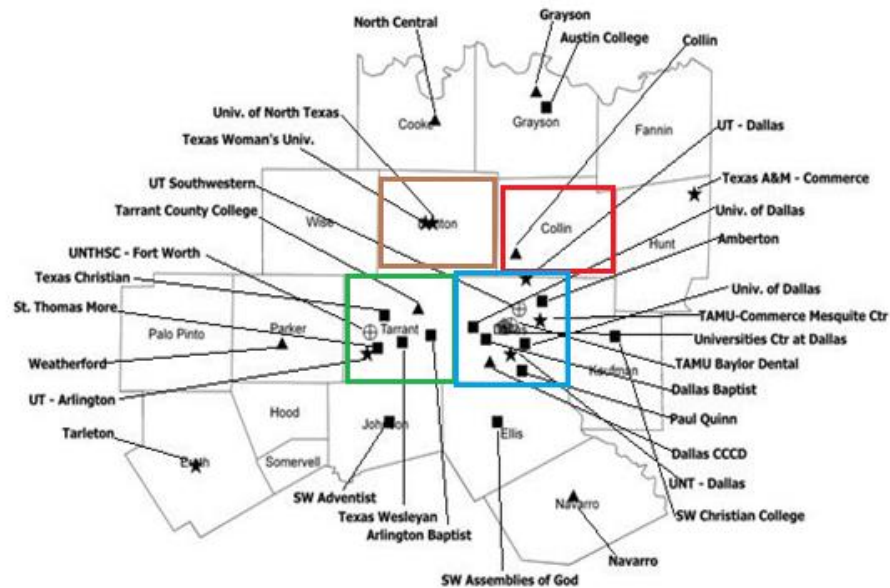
North Central
Grayson
Austin College
Collin
Cooke
Grayson
Fannin
Univ. of North Texas
Texas Woman's Univ.
UT - Dallas
Texas A&M - Commerce
UT Southwestern
Tarrant County College
Wise
Denton
Collin
Univ. of Dallas
Hunt
Amberton
UNTHSC - Fort Worth
Texas Christian
Univ. of Dallas
St. Thomas More
TAMU-Commerce Mesquite Ctr
Palo Pinto
Parker
Tarrant
Dallas
Universities Ctr at Dallas
Weatherford
TAMU Baylor Dental
Kaufman
Dallas Baptist
UT - Arlington
Hood
Paul Quinn
Johnson
Ellis
Dallas CCCD
Tarleton
Erath
Somervell
UNT - Dallas
Navarro
SW Adventist
SW Christian College
Texas Wesleyan
Arlington Baptist
Navarro
SW Assemblies of God